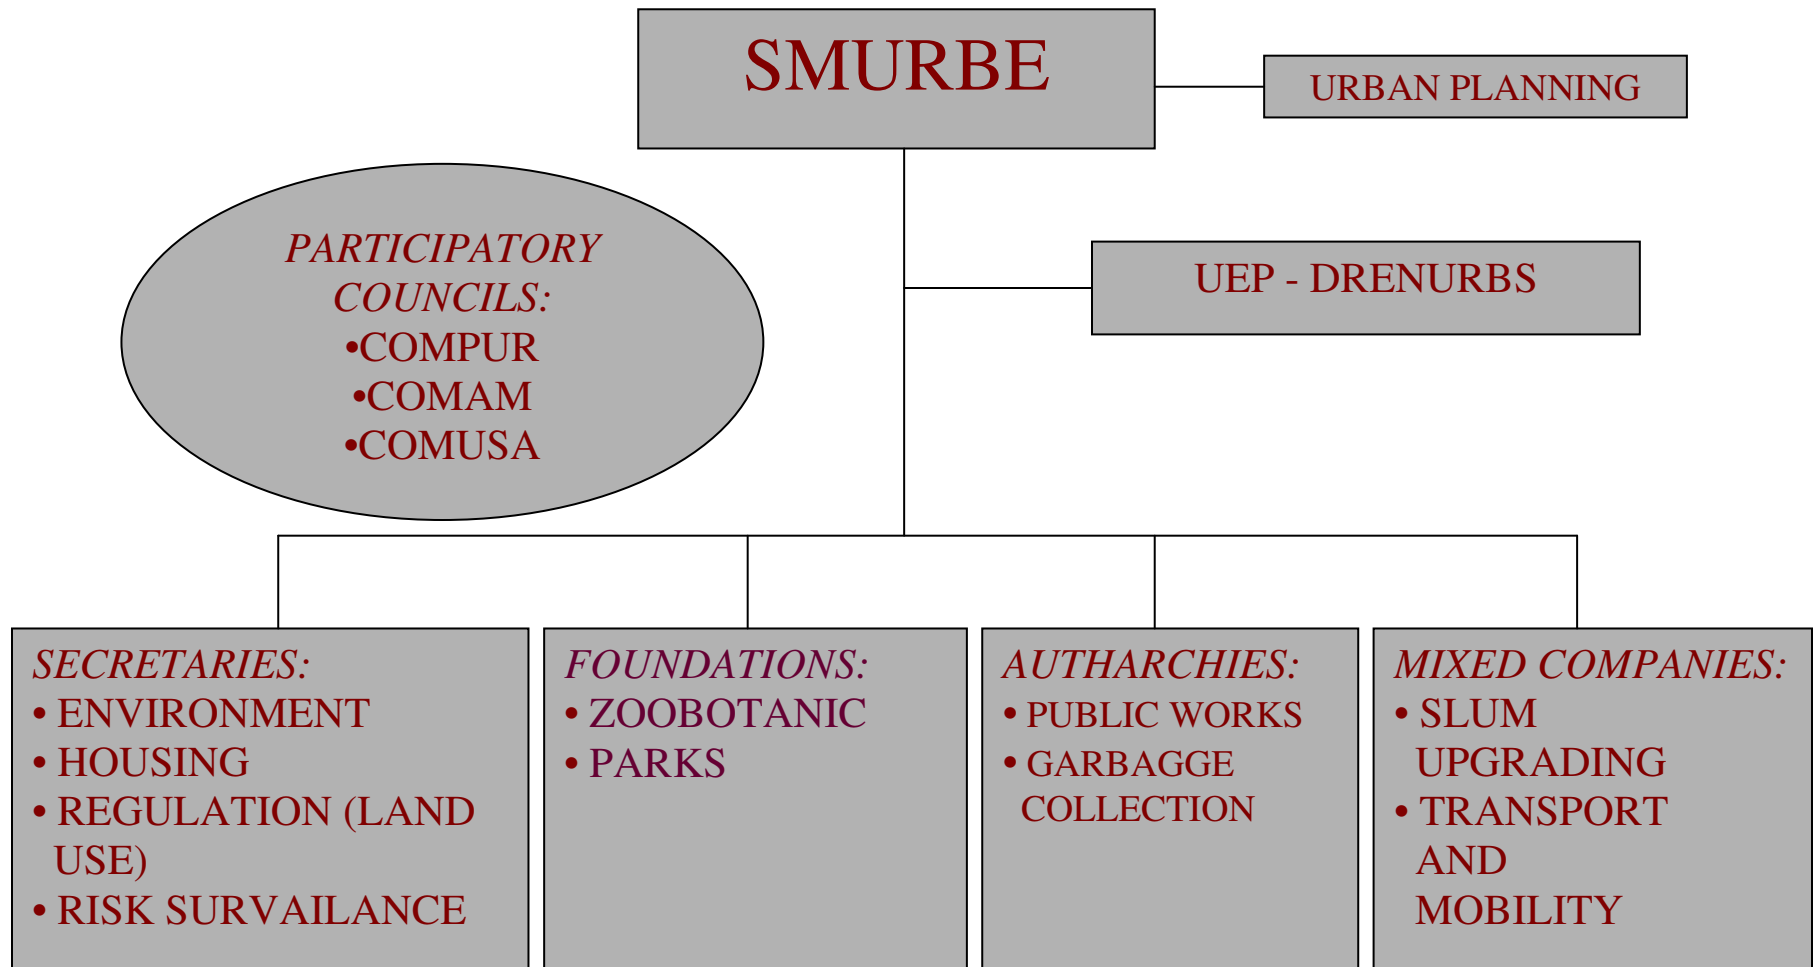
SMURBE

URBAN PLANNING

PARTICIPATORY COUNCILS:
•COMPUR
•COMAM
•COMUSA

UEP - DRENURBS

SECRETARIES:
• ENVIRONMENT
• HOUSING
• REGULATION (LAND USE)
• RISK SURVAILANCE

FOUNDATIONS:
• ZOOBOTANIC
• PARKS

AUTHARCHIES:
• PUBLIC WORKS
• GARBAGGE COLLECTION

MIXED COMPANIES:
• SLUM UPGRADING
• TRANSPORT AND MOBILITY